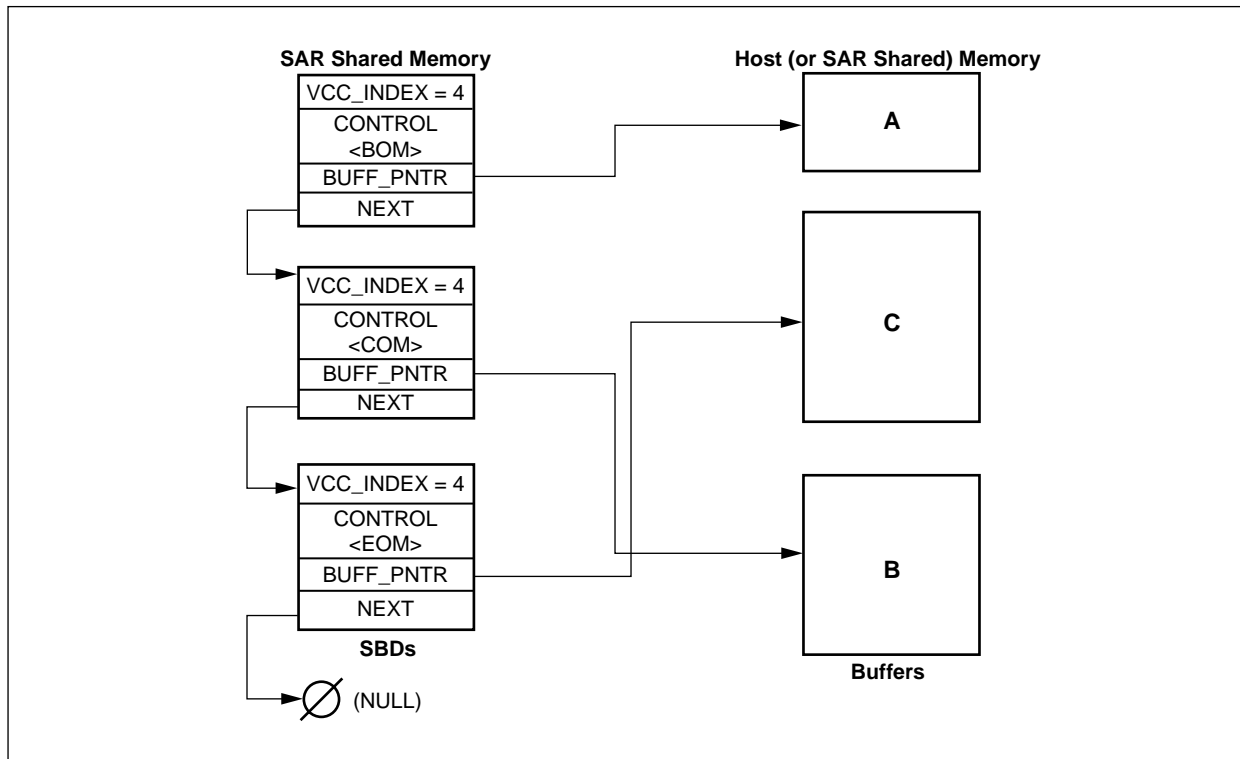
SAR Shared Memory

Host (or SAR Shared) Memory

VCC_INDEX = 4
CONTROL <BOM>
BUFF_PNTR
NEXT

A

VCC_INDEX = 4
CONTROL <COM>
BUFF_PNTR
NEXT

C

VCC_INDEX = 4
CONTROL <EOM>
BUFF_PNTR
NEXT

B

SBDs

Buffers

$\varnothing$ (NULL)